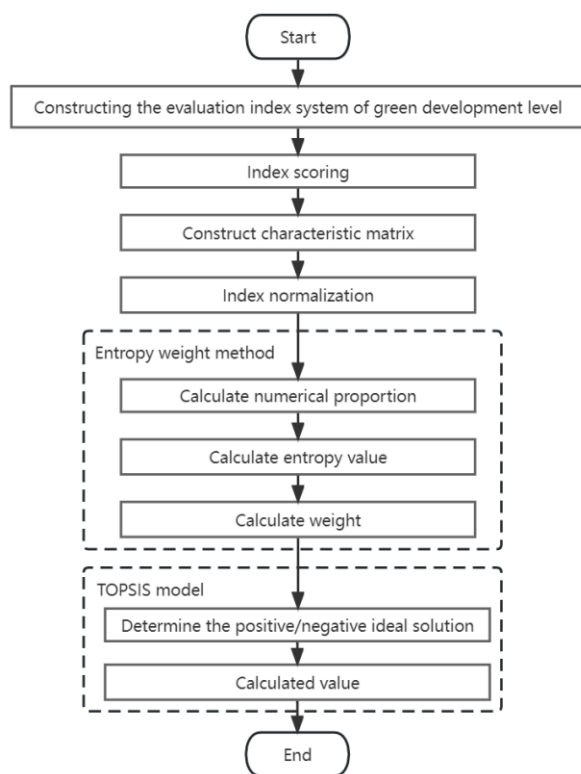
Start

Constructing the evaluation index system of green development level

Index scoring

Construct characteristic matrix

Index normalization

Entropy weight method

Calculate numerical proportion

Calculate entropy value

Calculate weight

TOPSIS model

Determine the positive/negative ideal solution

Calculated value

End